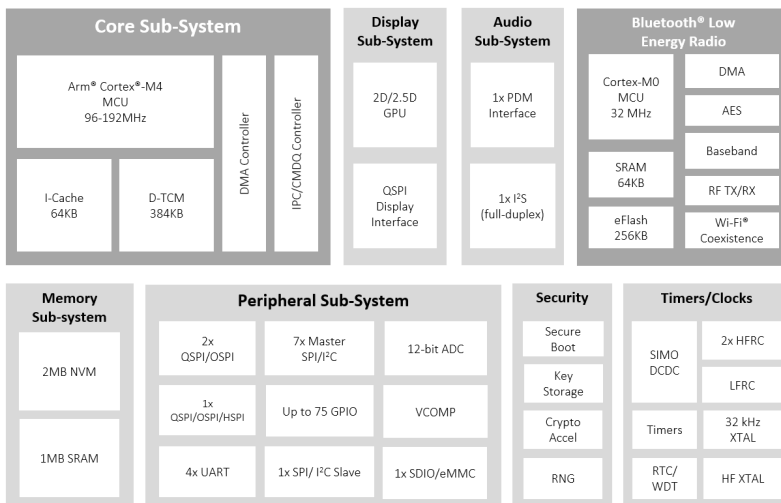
Core Sub-System

Arm® Cortex®-M4
MCU
96-192MHz

DMA Controller

IPC/CMDQ Controller

I-Cache
64KB

D-TCM
384KB

Display
Sub-System

2D/2.5D
GPU

QSPI
Display
Interface

Audio
Sub-System

1x PDM
Interface

1x I²S
(full-duplex)

Bluetooth® Low
Energy Radio

Cortex-M0
MCU
32 MHz

DMA

AES

Baseband

SRAM
64KB

RF TX/RX

eFlash
256KB

Wi-Fi®
Coexistence

Memory
Sub-system

2MB NVM

1MB SRAM

Peripheral Sub-System

2x
QSPI/OSPI

7x Master
SPI/I²C

12-bit ADC

1x
QSPI/OSPI/HSPI

Up to 75 GPIO

VCOMP

4x UART

1x SPI/ I²C Slave

1x SDIO/eMMC

Security

Secure
Boot

Key
Storage

Crypto
Accel

RNG

Timers/Clocks

SIMO
DCDC

2x HFRC

LFRC

Timers

32 kHz
XTAL

RTC/
WDT

HF XTAL